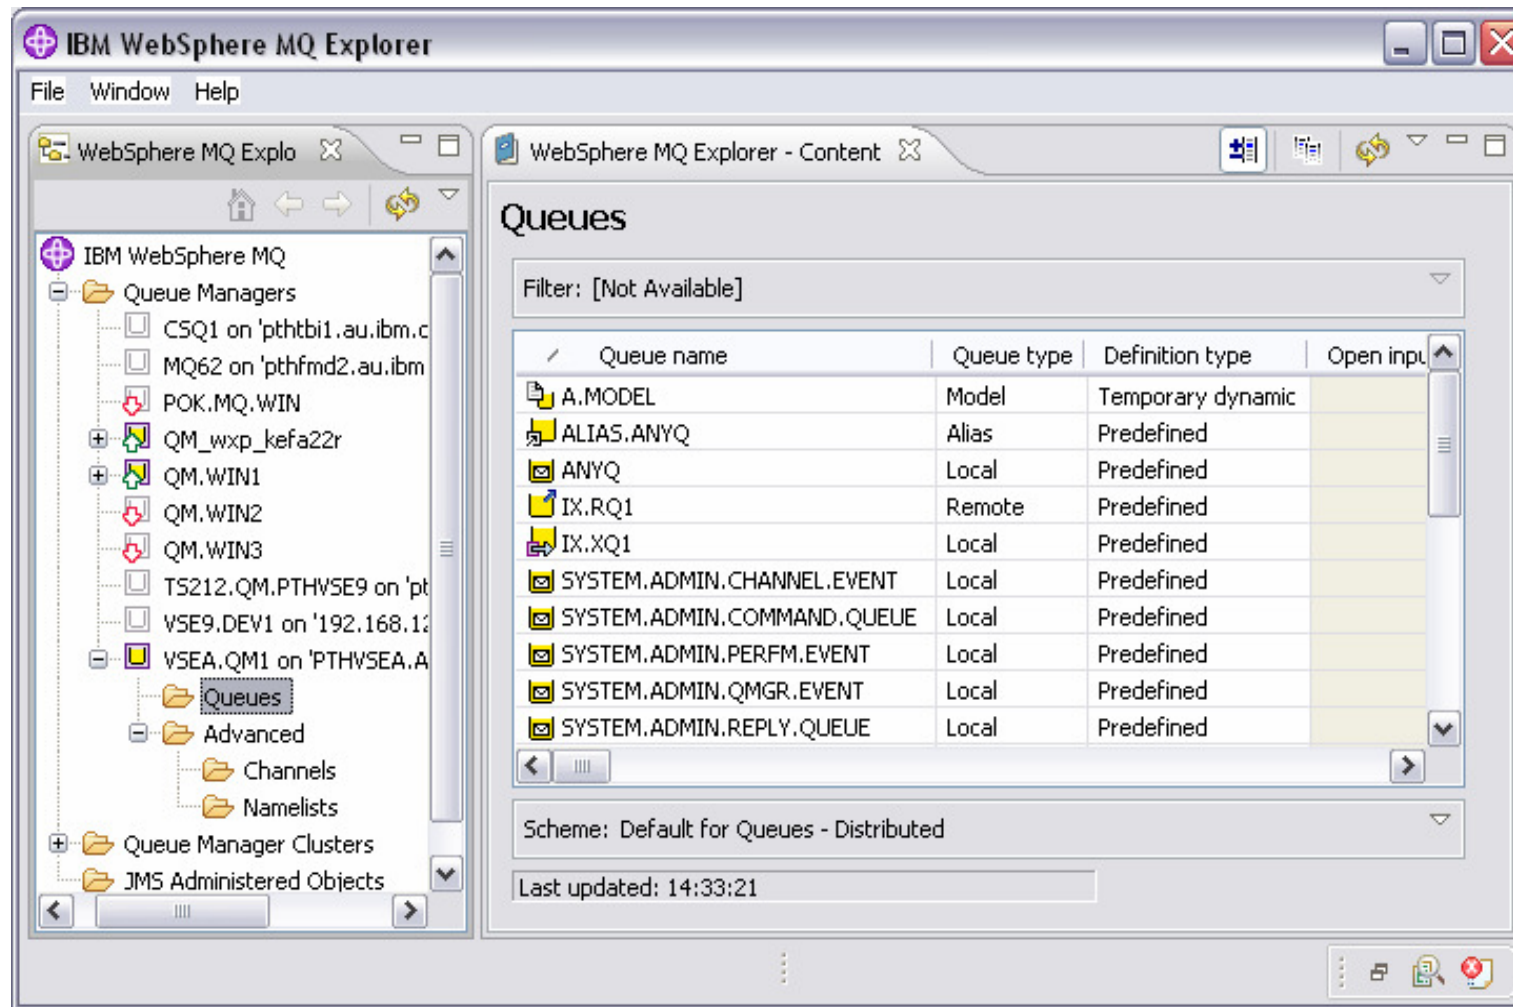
IBM WebSphere MQ Explorer

File Window Help

WebSphere MQ Explo

IBM WebSphere MQ
Queue Managers
CSQ1 on 'pthtbi1.au.ibm.c
MQ62 on 'pthfmd2.au.ibm
POK.MQ.WIN
QM_wxp_kefa22r
QM.WIN1
QM.WIN2
QM.WIN3
TS212.QM.PTHVSE9 on 'pt
VSE9.DEV1 on '192.168.1
VSEA.QM1 on 'PTHVSEA.A
Queues
Advanced
Channels
Namelists
Queue Manager Clusters
JMS Administered Objects

WebSphere MQ Explorer - Content

Queues

Filter: [Not Available]

| Queue name | Queue type | Definition type | Open inpu |
|---|---|---|---|
| A.MODEL | Model | Temporary dynamic | |
| ALIAS.ANYQ | Alias | Predefined | |
| ANYQ | Local | Predefined | |
| IX.RQ1 | Remote | Predefined | |
| IX.XQ1 | Local | Predefined | |
| SYSTEM.ADMIN.CHANNEL.EVENT | Local | Predefined | |
| SYSTEM.ADMIN.COMMAND.QUEUE | Local | Predefined | |
| SYSTEM.ADMIN.PERFM.EVENT | Local | Predefined | |
| SYSTEM.ADMIN.QMGR.EVENT | Local | Predefined | |
| SYSTEM.ADMIN.REPLY.QUEUE | Local | Predefined | |

Scheme: Default for Queues - Distributed

Last updated: 14:33:21